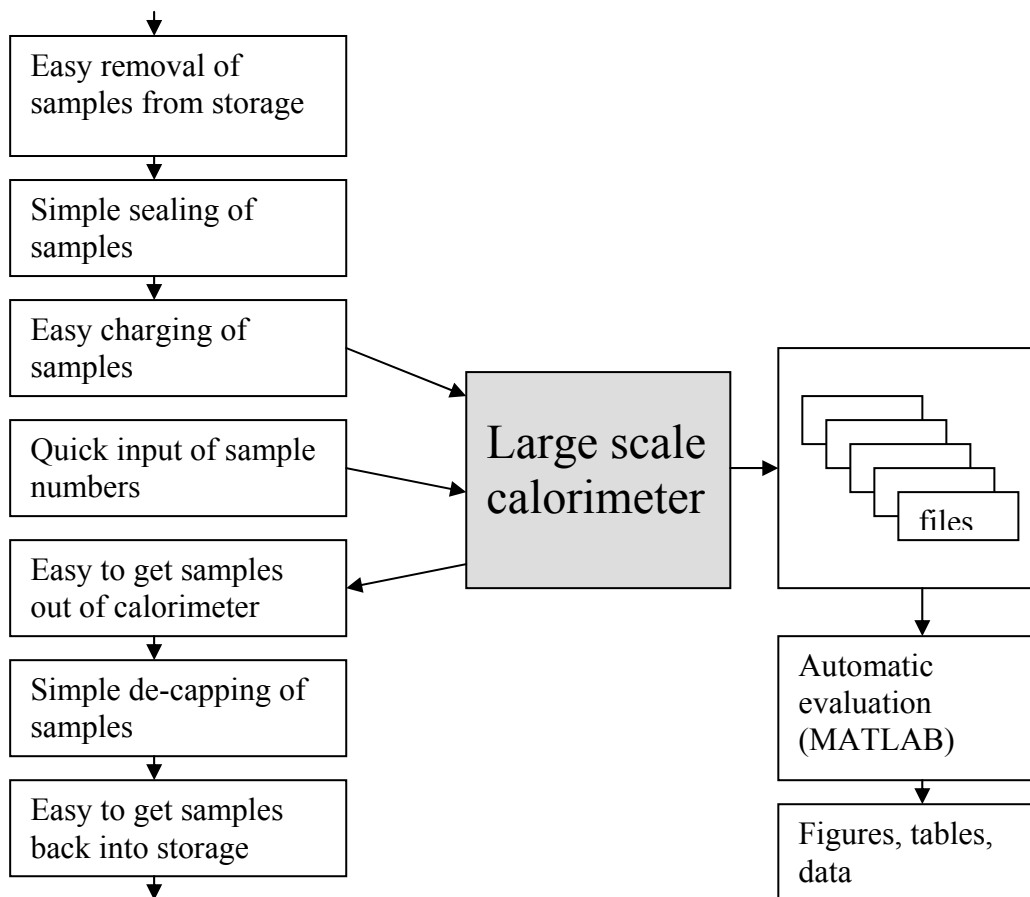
Easy removal of samples from storage

Simple sealing of samples

Easy charging of samples

Quick input of sample numbers

Easy to get samples out of calorimeter

Simple de-capping of samples

Easy to get samples back into storage

Large scale calorimeter

files

Automatic evaluation (MATLAB)

Figures, tables, data